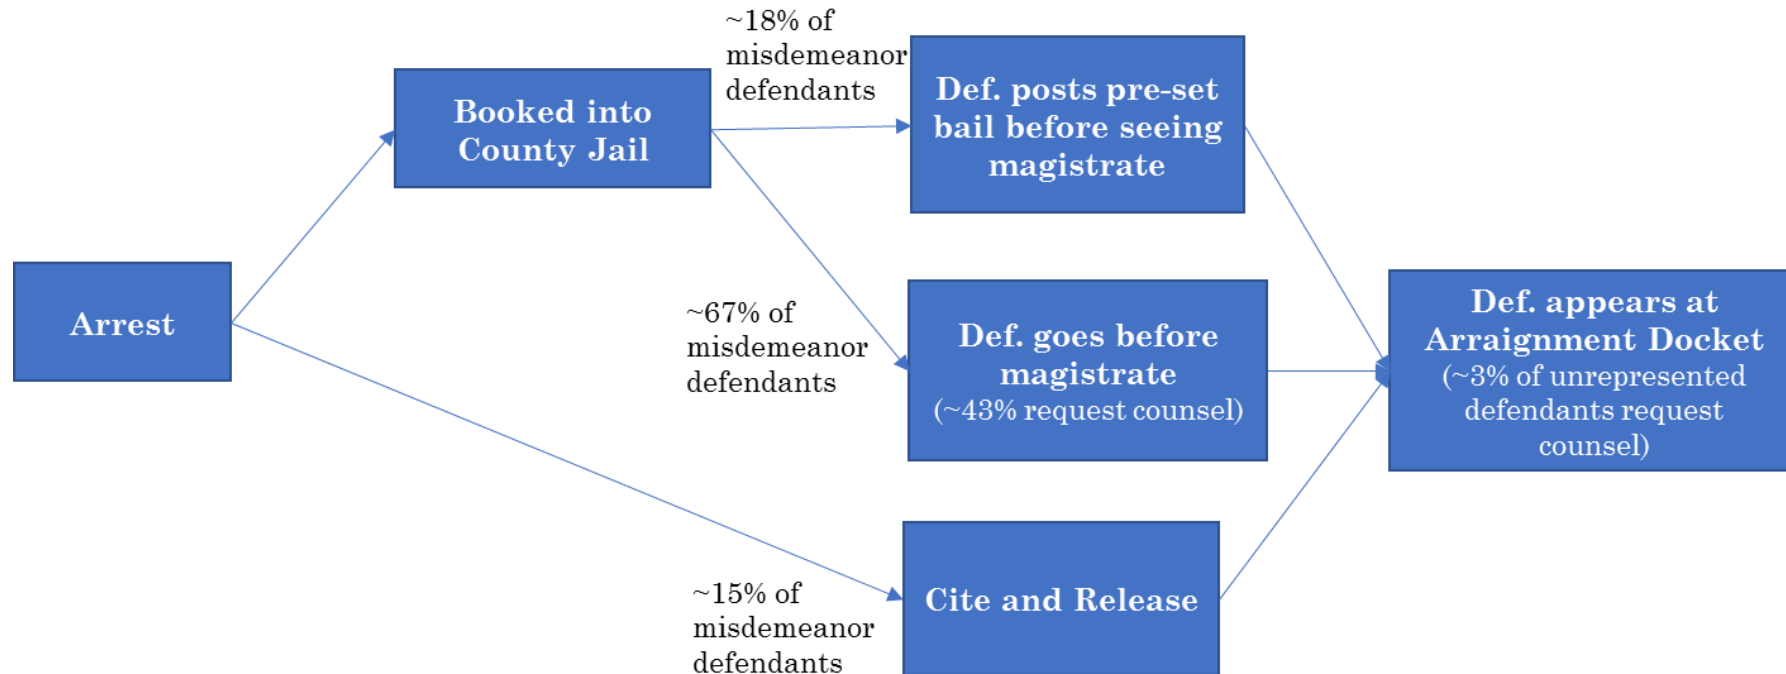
Arrest

Booked into County Jail

~18% of misdemeanor defendants

Def. posts pre-set bail before seeing magistrate

~67% of misdemeanor defendants

Def. goes before magistrate (~43% request counsel)

Def. appears at Arraignment Docket (~3% of unrepresented defendants request counsel)

~15% of misdemeanor defendants

Cite and Release